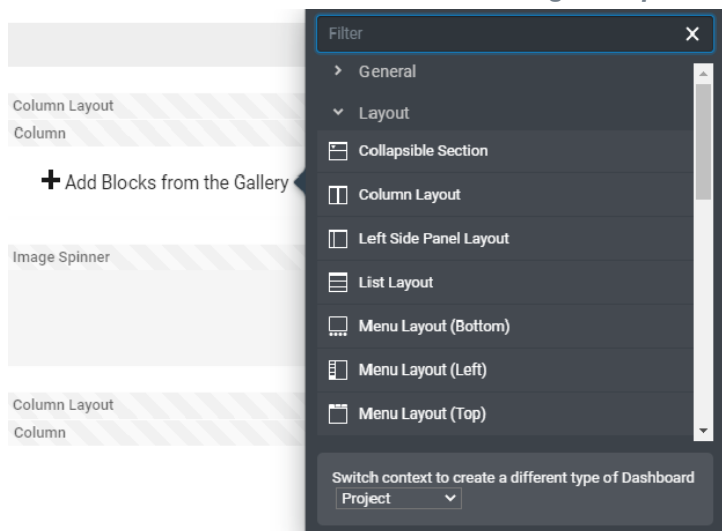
Column Layout
Column

+ Add Blocks from the Gallery

Image Spinner

Column Layout
Column

Filter
×
General
Layout
Collapsible Section
Column Layout
Left Side Panel Layout
List Layout
Menu Layout (Bottom)
Menu Layout (Left)
Menu Layout (Top)

Switch context to create a different type of Dashboard
Project